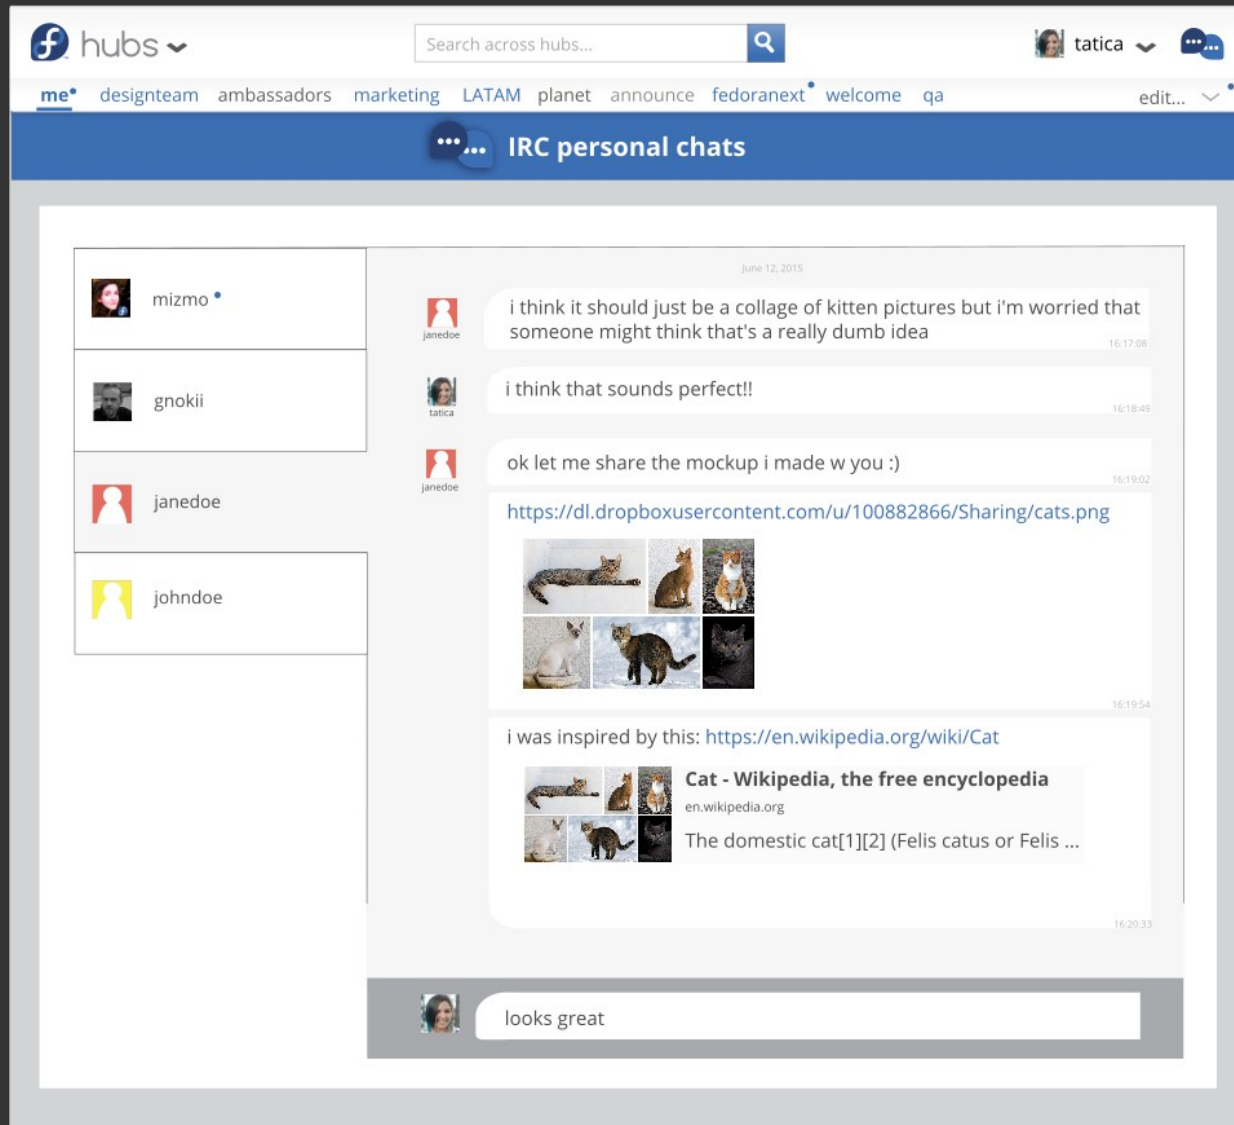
hubs

Search across hubs...

tatica

me designteam ambassadors marketing LATAM planet announce fedoranext welcome qa edit...

IRC personal chats

mizmo

gnokii

janedoe

johndoe

June 12, 2015

janedoe

i think it should just be a collage of kitten pictures but i'm worried that someone might think that's a really dumb idea

16:17:08

tatica

i think that sounds perfect!!

16:18:49

janedoe

ok let me share the mockup i made w you :)

16:19:02

https://dl.dropboxusercontent.com/u/100882866/Sharing/cats.png

16:19:54

i was inspired by this: https://en.wikipedia.org/wiki/Cat

Cat - Wikipedia, the free encyclopedia

en.wikipedia.org

The domestic cat[1][2] (Felis catus or Felis ...

16:20:33

looks great